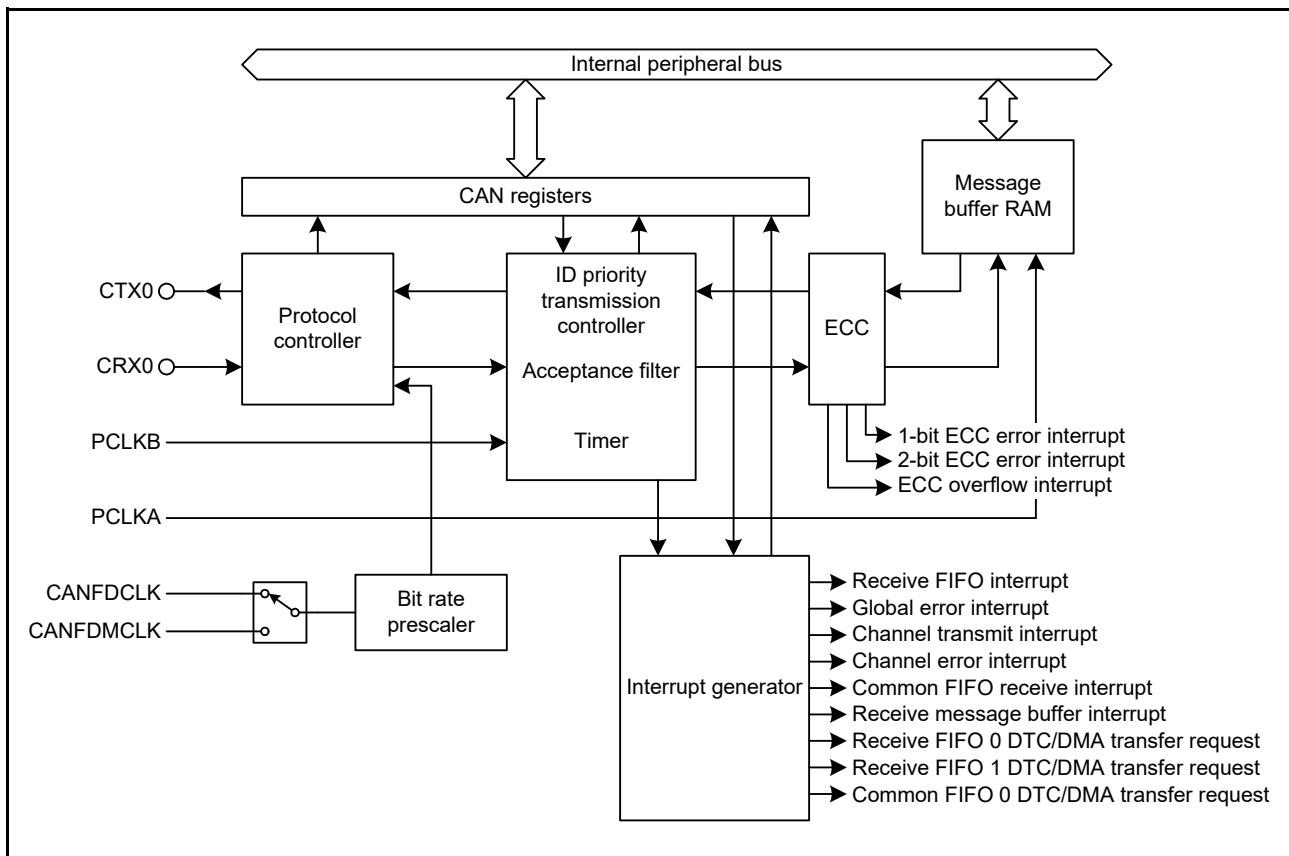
Internal peripheral bus

CAN registers

Message buffer RAM

CTX0

CRX0

Protocol controller

ID priority transmission controller

Acceptance filter

Timer

ECC

1-bit ECC error interrupt
2-bit ECC error interrupt
ECC overflow interrupt

PCLKB

PCLKA

CANFDCLK

CANFDMCLK

Bit rate prescaler

Interrupt generator

Receive FIFO interrupt
Global error interrupt
Channel transmit interrupt
Channel error interrupt
Common FIFO receive interrupt
Receive message buffer interrupt
Receive FIFO 0 DTC/DMA transfer request
Receive FIFO 1 DTC/DMA transfer request
Common FIFO 0 DTC/DMA transfer request